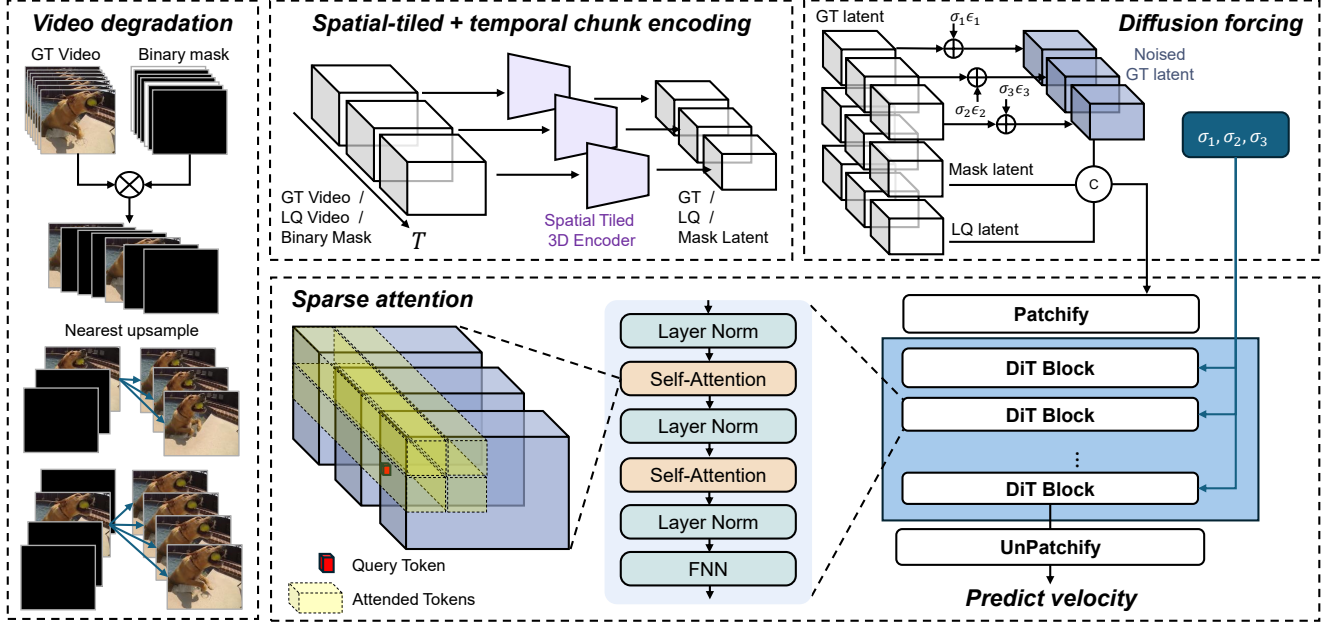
Video degradation

GT Video

Binary mask

Nearest upsample

Spatial-tiled + temporal chunk encoding

GT Video / LQ Video / Binary Mask

$T$

Spatial Tiled 3D Encoder

GT / LQ / Mask Latent

Diffusion forcing

GT latent

$\sigma_1\epsilon_1$

$\sigma_2\epsilon_2$

$\sigma_3\epsilon_3$

Noised GT latent

$\sigma_1, \sigma_2, \sigma_3$

Mask latent

C

LQ latent

Sparse attention

Query Token

Attended Tokens

Layer Norm

Self-Attention

Layer Norm

Self-Attention

Layer Norm

FNN

Patchify

DiT Block

DiT Block

⋮

DiT Block

UnPatchify

Predict velocity